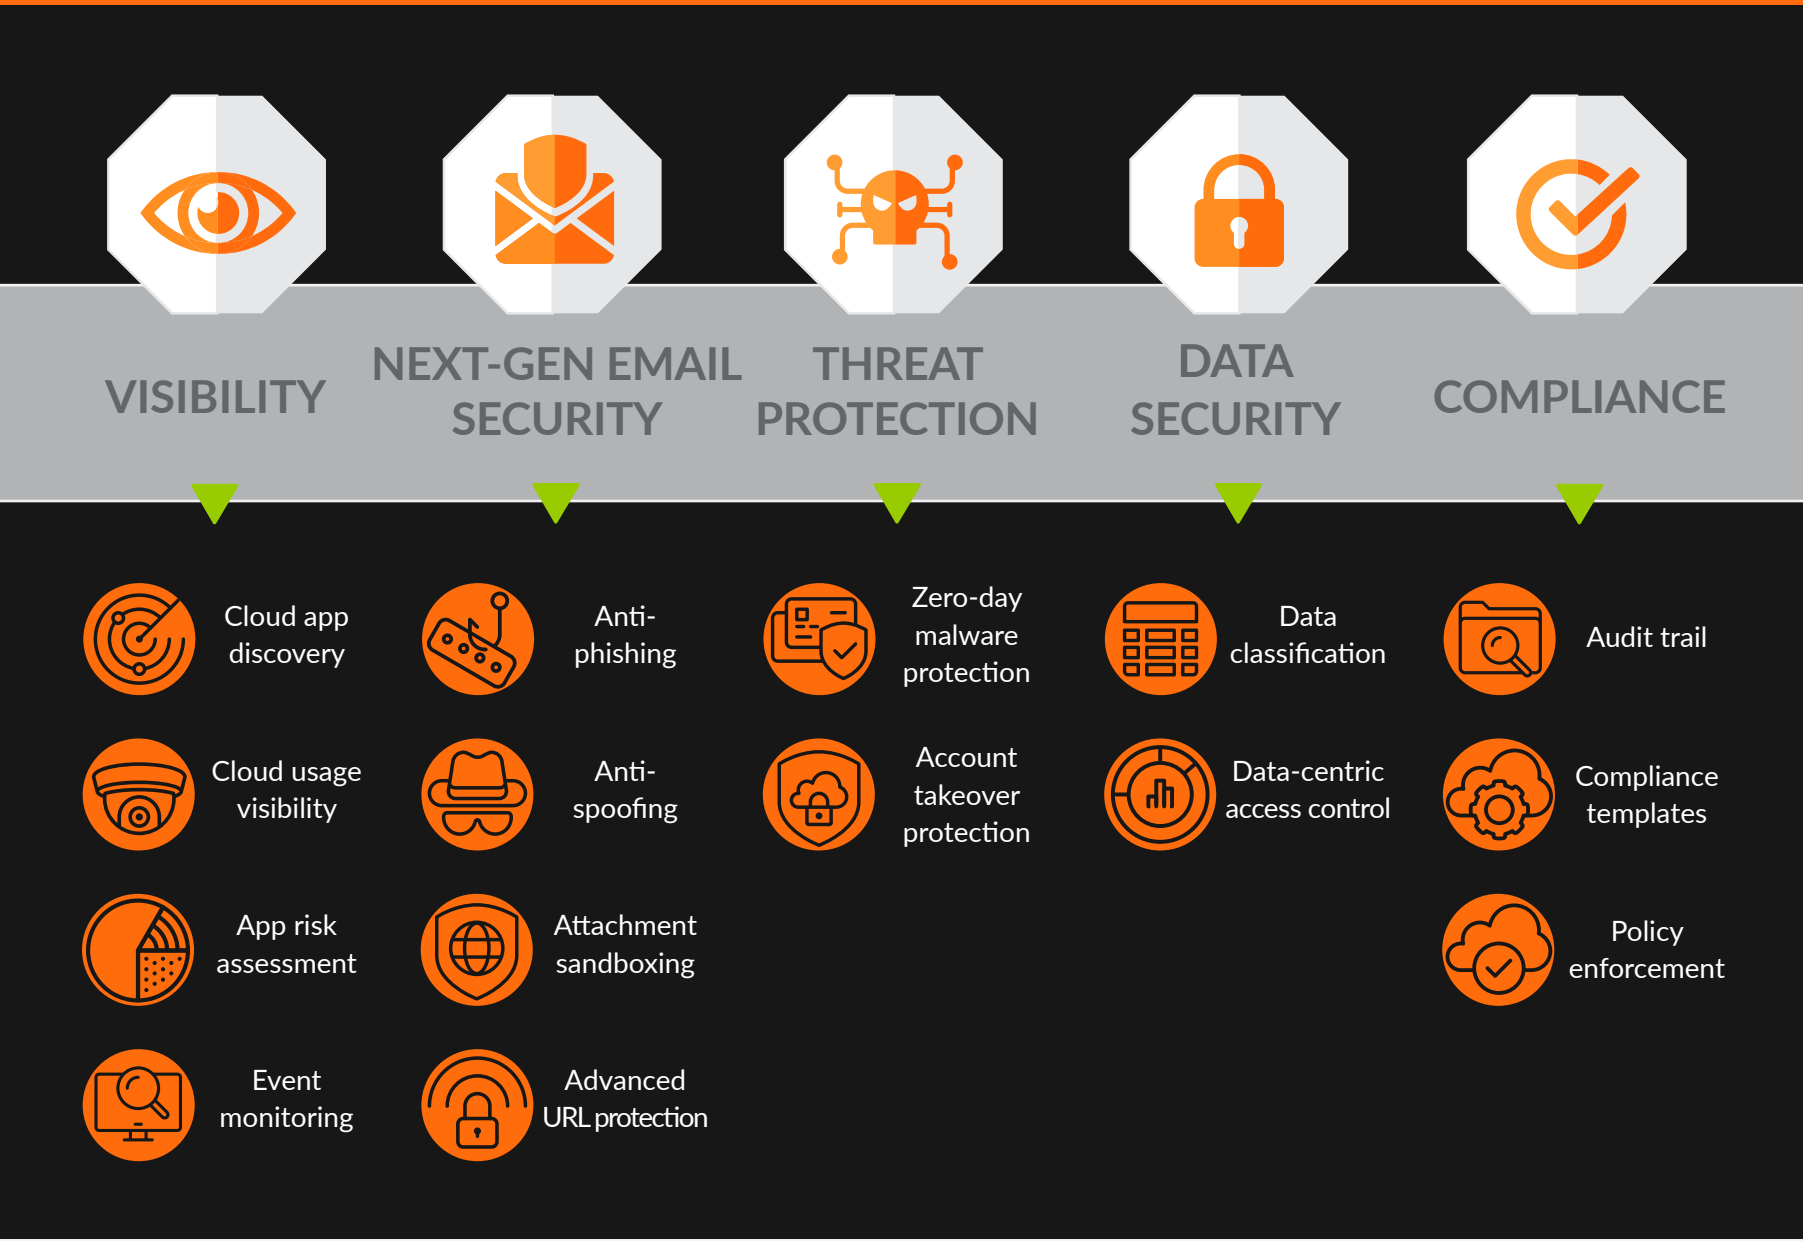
VISIBILITY

Cloud app discovery

Cloud usage visibility

App risk assessment

Event monitoring

NEXT-GEN EMAIL SECURITY

Anti-phishing

Anti-spoofing

Attachment sandboxing

Advanced URL protection

THREAT PROTECTION

Zero-day malware protection

Account takeover protection

DATA SECURITY

Data classification

Data-centric access control

COMPLIANCE

Audit trail

Compliance templates

Policy enforcement